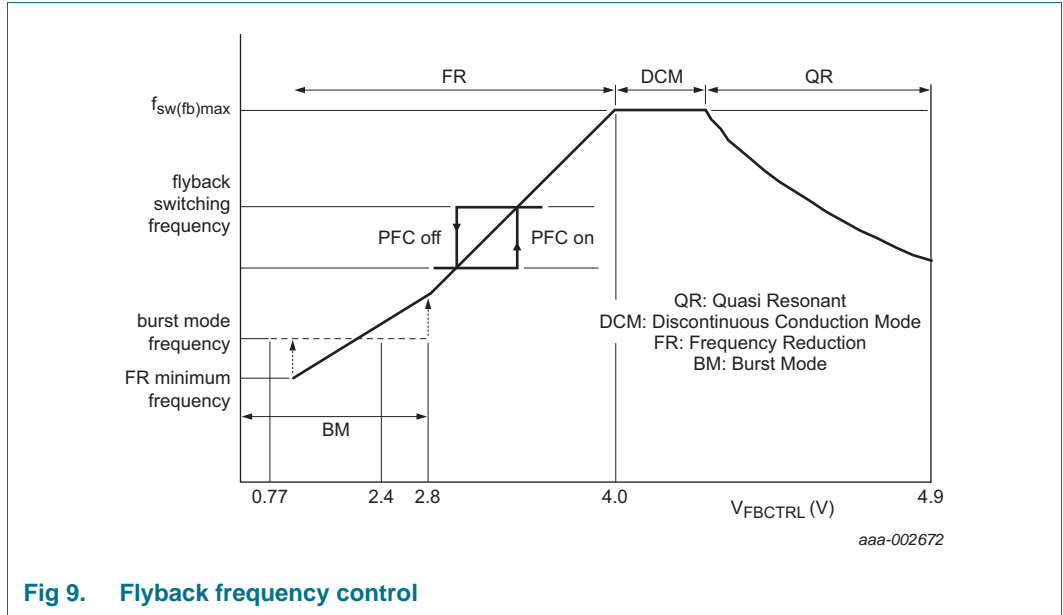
FR

DCM

QR

$f_{sw(fb)max}$

flyback switching frequency

PFC off

PFC on

QR: Quasi Resonant
DCM: Discontinuous Conduction Mode
FR: Frequency Reduction
BM: Burst Mode

burst mode frequency

FR minimum frequency

BM

0.77

2.4

2.8

4.0

$V_{FBCTRL}$ (V)

4.9

aaa-002672

Fig 9. Flyback frequency control